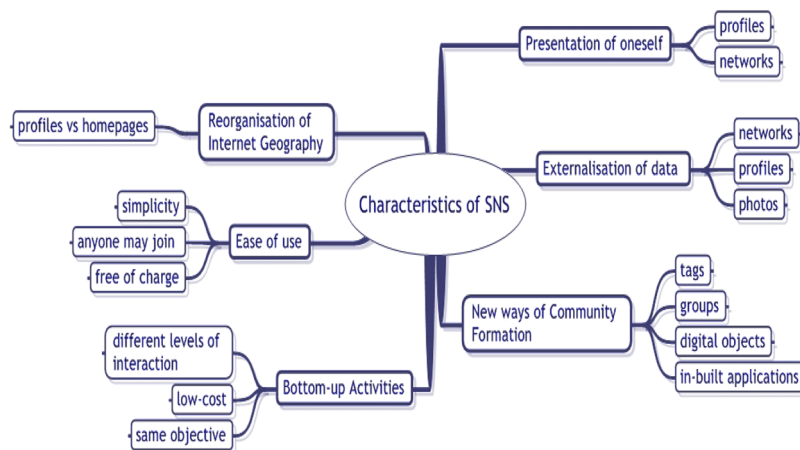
Characteristics of SNS

Presentation of oneself
profiles
networks

Externalisation of data
networks
profiles
photos

New ways of Community Formation
tags
groups
digital objects
in-built applications

Reorganisation of Internet Geography
profiles vs homepages

Ease of use
simplicity
anyone may join
free of charge

Bottom-up Activities
different levels of interaction
low-cost
same objective